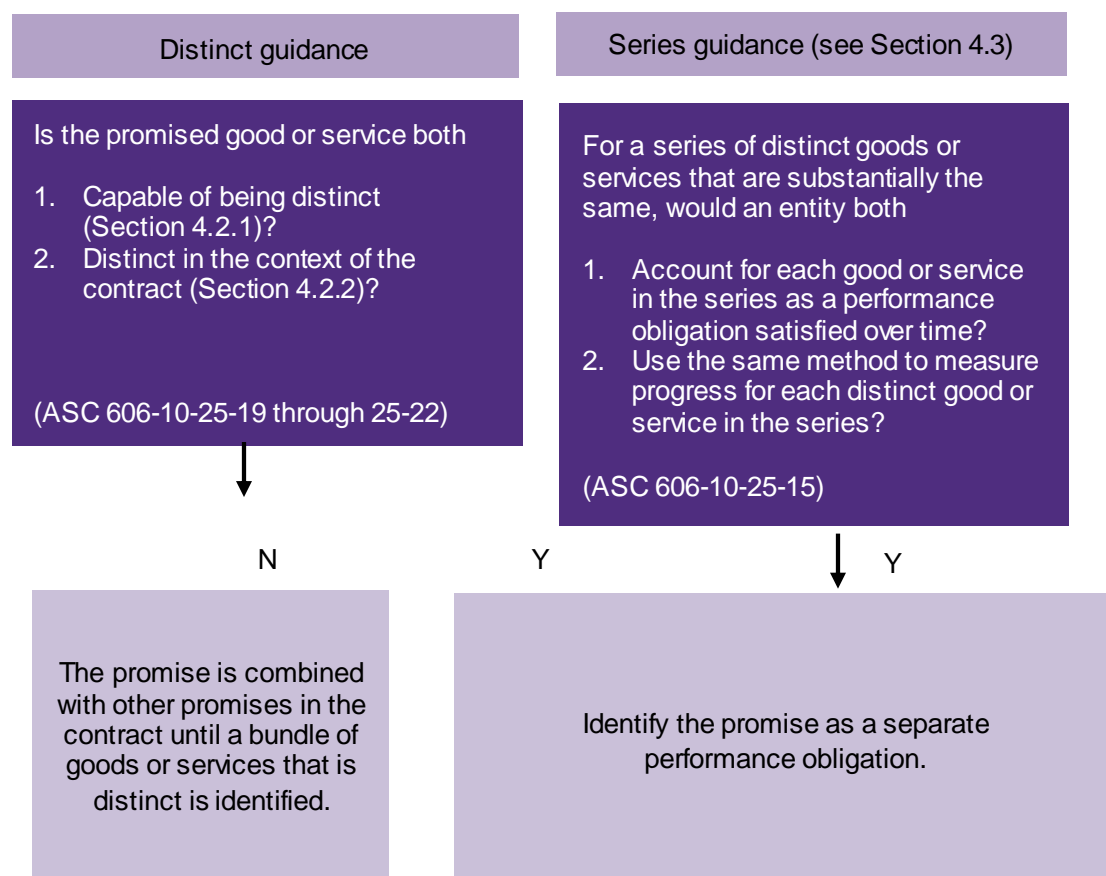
Distinct guidance

Series guidance (see Section 4.3)

Is the promised good or service both

1. Capable of being distinct (Section 4.2.1)?
2. Distinct in the context of the contract (Section 4.2.2)?

(ASC 606-10-25-19 through 25-22)

For a series of distinct goods or services that are substantially the same, would an entity both

1. Account for each good or service in the series as a performance obligation satisfied over time?
2. Use the same method to measure progress for each distinct good or service in the series?

(ASC 606-10-25-15)

N

Y

Y

The promise is combined with other promises in the contract until a bundle of goods or services that is distinct is identified.

Identify the promise as a separate performance obligation.